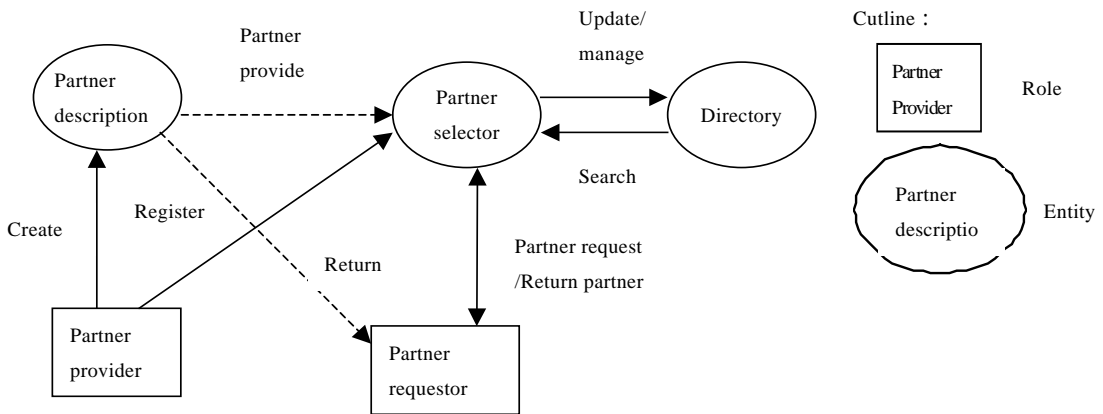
Partner provide

Update/ manage

Cutline：

Partner description

Partner selector

Directory

Partner Provider

Role

Search

Create

Register

Return

Partner request /Return partner

Partner descriptio

Entity

Partner provider

Partner requestor